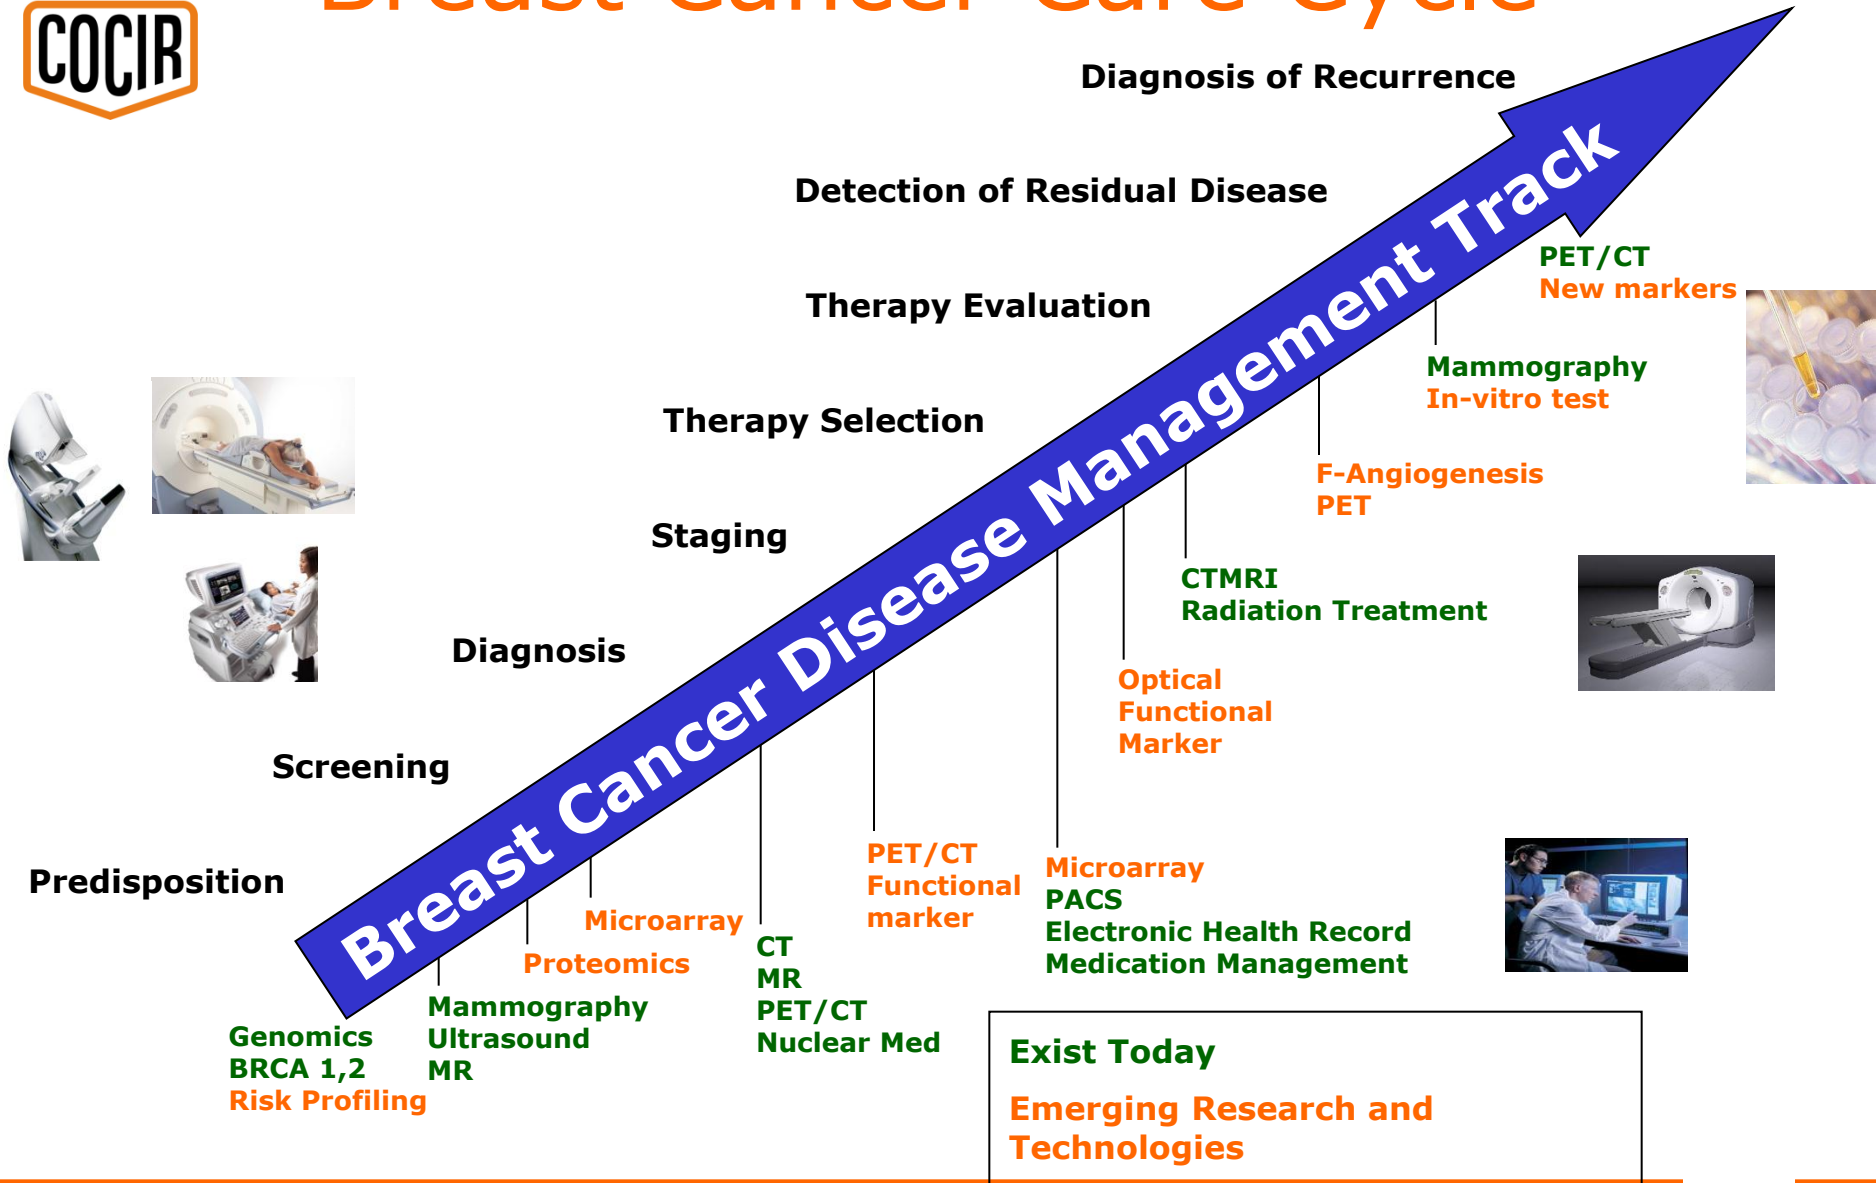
COCIR

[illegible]

Diagnosis of Recurrence

Detection of Residual Disease

Therapy Evaluation

Therapy Selection

Staging

Diagnosis

Screening

Predisposition

Breast Cancer Disease Management Track

PET/CT
New markers

Mammography
In-vitro test

F-Angiogenesis
PET

CTMRI
Radiation Treatment

Optical
Functional
Marker

Microarray
PACS
Electronic Health Record
Medication Management

PET/CT
Functional
marker

CT
MR
PET/CT
Nuclear Med

Microarray

Proteomics

Mammography
Ultrasound
MR

Genomics
BRCA 1,2
Risk Profiling

Exist Today

Emerging Research and Technologies